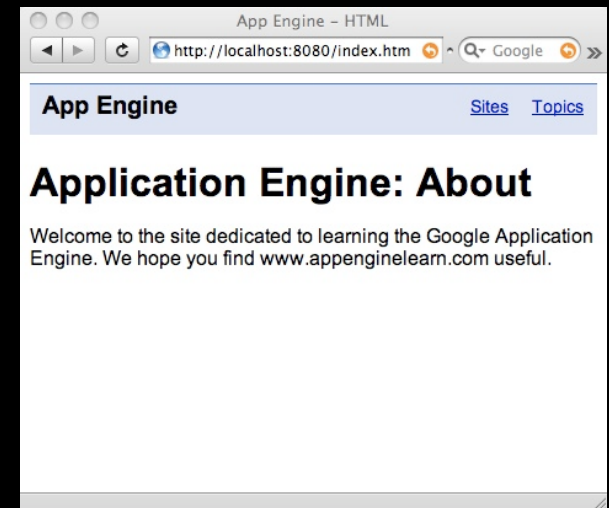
App Engine - HTML

http://localhost:8080/index.htm

Google

App Engine

Sites Topics

Application Engine: About

Welcome to the site dedicated to learning the Google Application Engine. We hope you find www.appenginelearn.com useful.